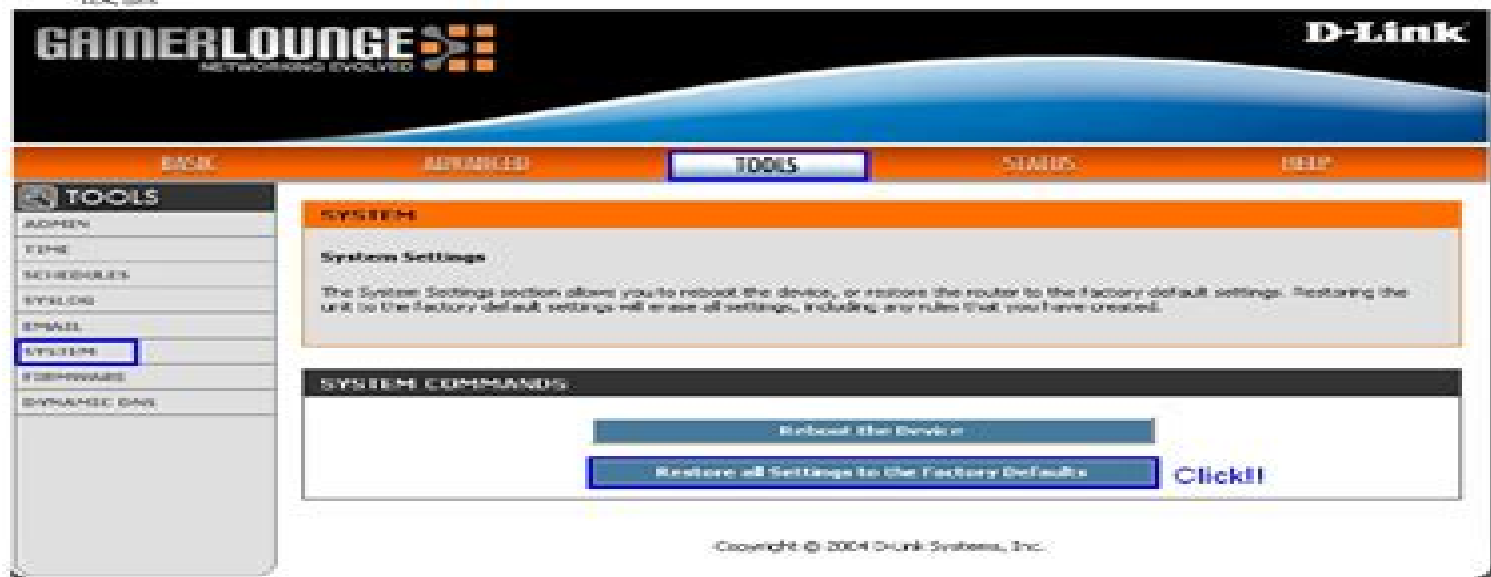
GAMERLOUNGE
NETWORKING EVOLVED

D-Link

BASIC | ADVANCED | TOOLS | STATUS | HELP

TOOLS
ADMIN
TIME
SCHEDULES
SYSLOG
EMAIL
SYSTEM
FIRMWARE
DYNAMIC DNS

SYSTEM

System Settings

The System Settings section allows you to reboot the device, or restore the router to the factory default settings. Restoring the unit to the factory default settings will erase all settings, including any rules that you have created.

SYSTEM COMMANDS

Reboot the Device

Restore all Settings to the Factory Defaults

Click!!

Copyright © 2004 D-Link Systems, Inc.